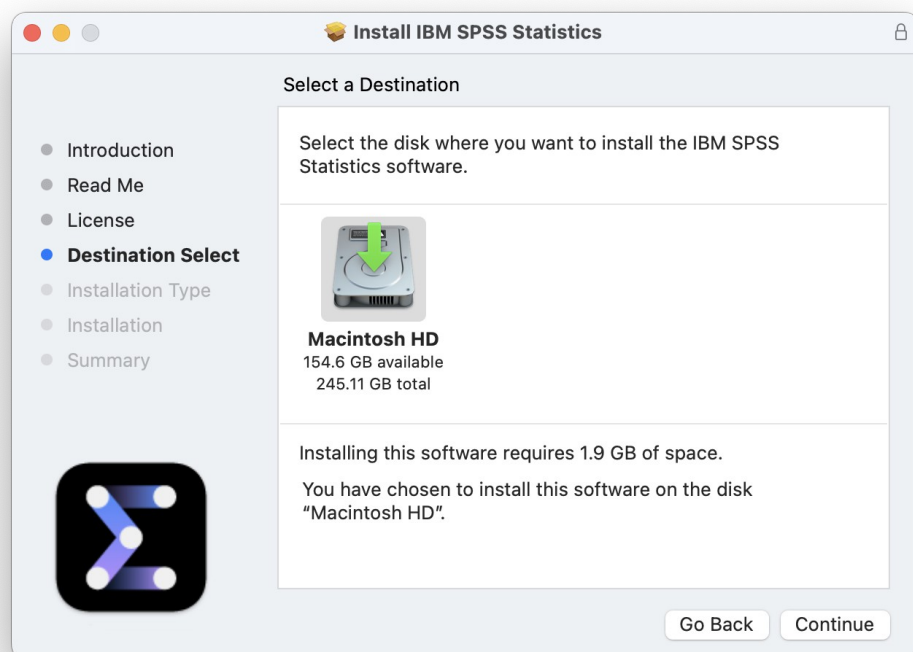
Install IBM SPSS Statistics

Select a Destination

Introduction
Read Me
License
Destination Select
Installation Type
Installation
Summary

Select the disk where you want to install the IBM SPSS Statistics software.

Macintosh HD
154.6 GB available
245.11 GB total

Installing this software requires 1.9 GB of space.

You have chosen to install this software on the disk "Macintosh HD".

Go Back
Continue